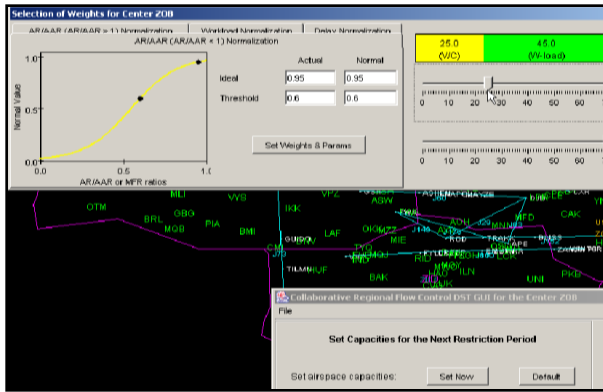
Selection of Weights for Center ZOB

AR/AAR (AR/AAR > 1) Normalization | Workload Normalization | Delay Normalization

AR/AAR (AR/AAR < 1) Normalization

1.0

0.5

0.0

Normal Value

0.0 0.5 1.0

AR/AAR or MFR ratios

| | Actual | Normal |
|---|---|---|
| Ideal | 0.95 | 0.95 |
| Threshold | 0.6 | 0.6 |

Set Weights & Params

25.0 (W/C)

45.0 (W-load)

0 10 20 30 40 50 60

0 10 20 30 40 50 60

OTM BRL GBG MQB PIA MLI VVS BMI IKK VPZ ABW LAF CMI GUIDO TILMN HUF BAK ADH MIE ROD MFD CAK ILN UNI PKB

Collaborative Regional Flow Control DST GUI for the Center ZOB

File

Set Capacities for the Next Restriction Period

Set airspace capacities: Set Now Default